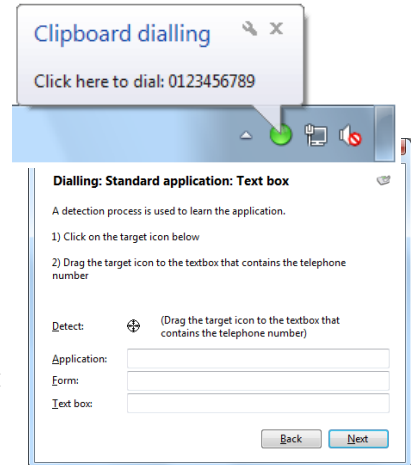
Clipboard dialling

Click here to dial: 0123456789

Dialling: Standard application: Text box

A detection process is used to learn the application.

1) Click on the target icon below

2) Drag the target icon to the textbox that contains the telephone number

Detect: (Drag the target icon to the textbox that contains the telephone number)

Application:

Form:

Text box:

Back

Next